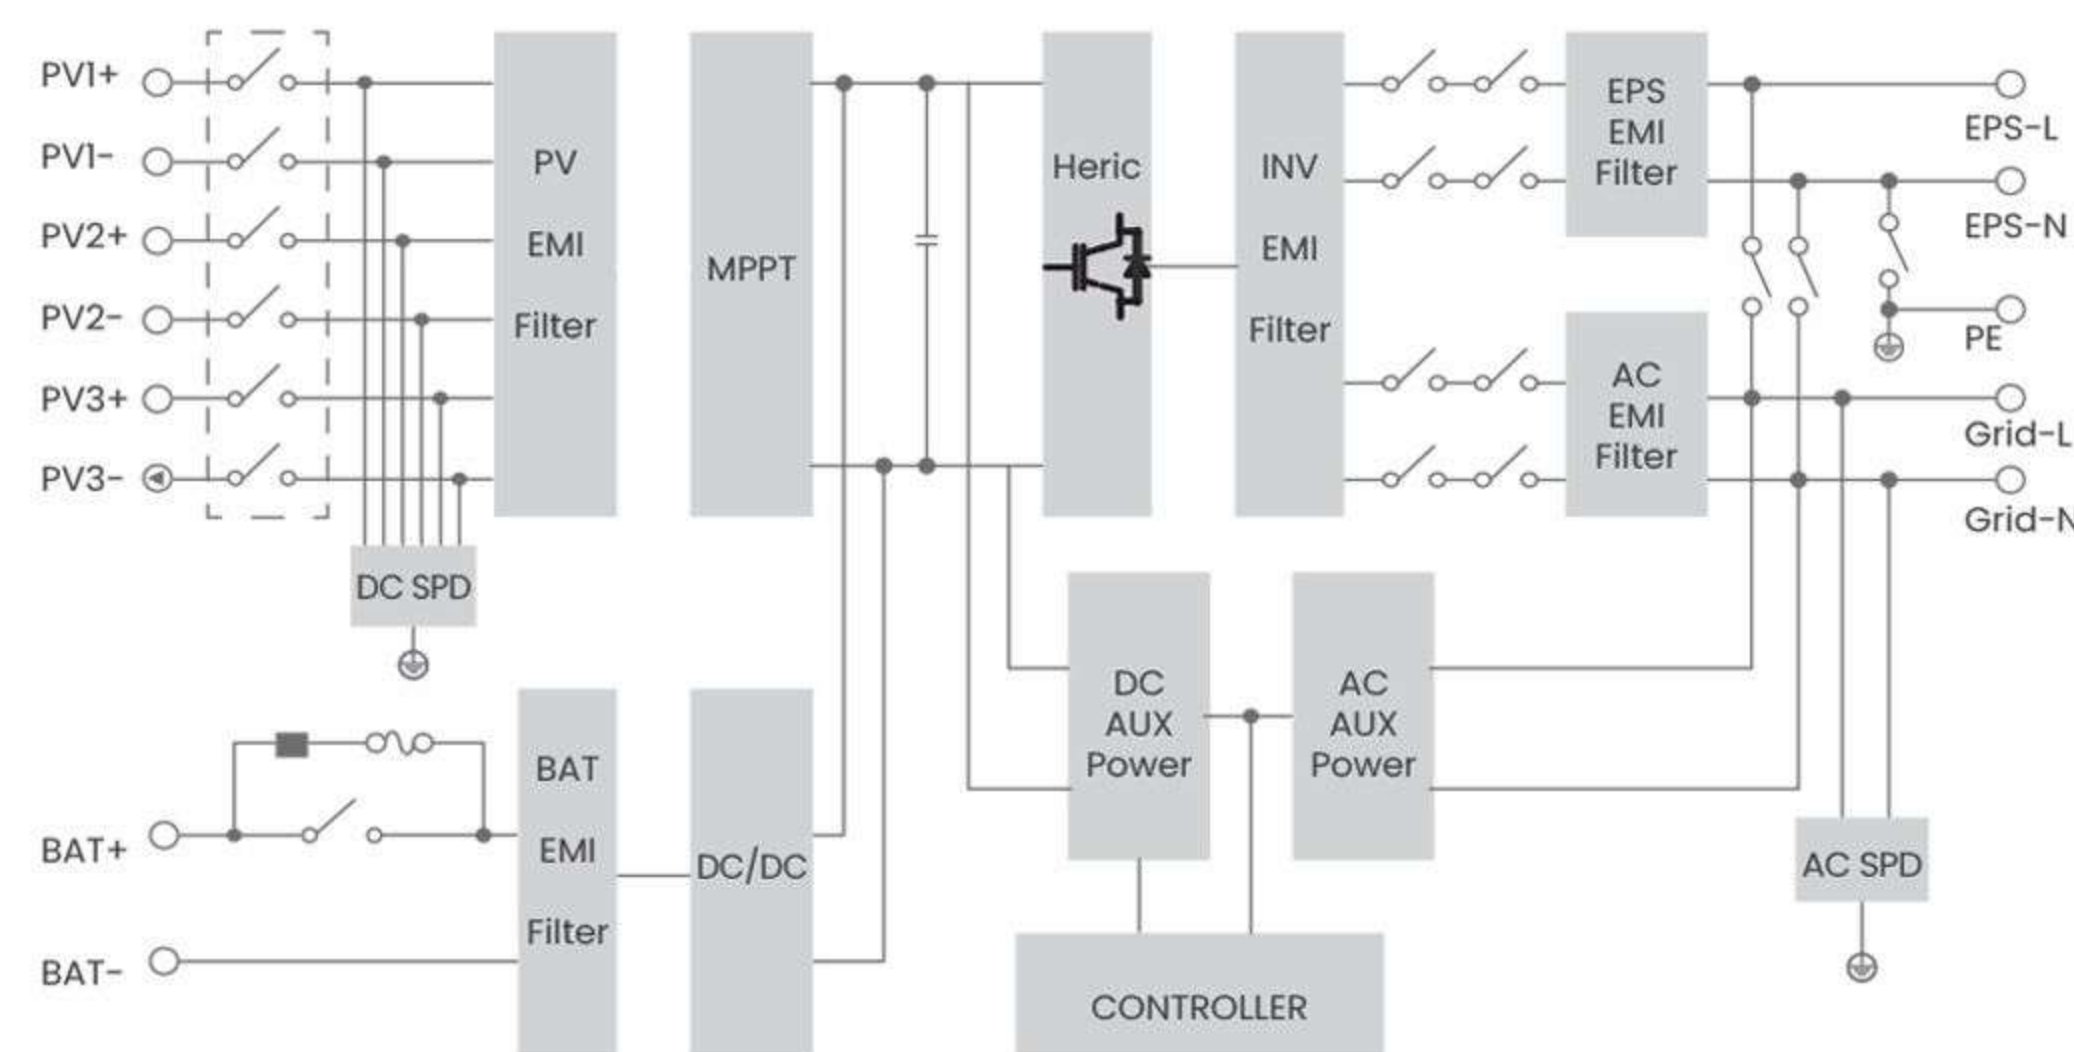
PV1+
PV1-
PV2+
PV2-
PV3+
PV3-

PV EMI Filter

MPPT

Heric

INV EMI Filter

EPS EMI Filter

EPS-L
EPS-N
PE

AC EMI Filter

Grid-L
Grid-N

DC SPD

BAT+
BAT-

BAT EMI Filter

DC/DC

DC AUX Power

AC AUX Power

AC SPD

CONTROLLER